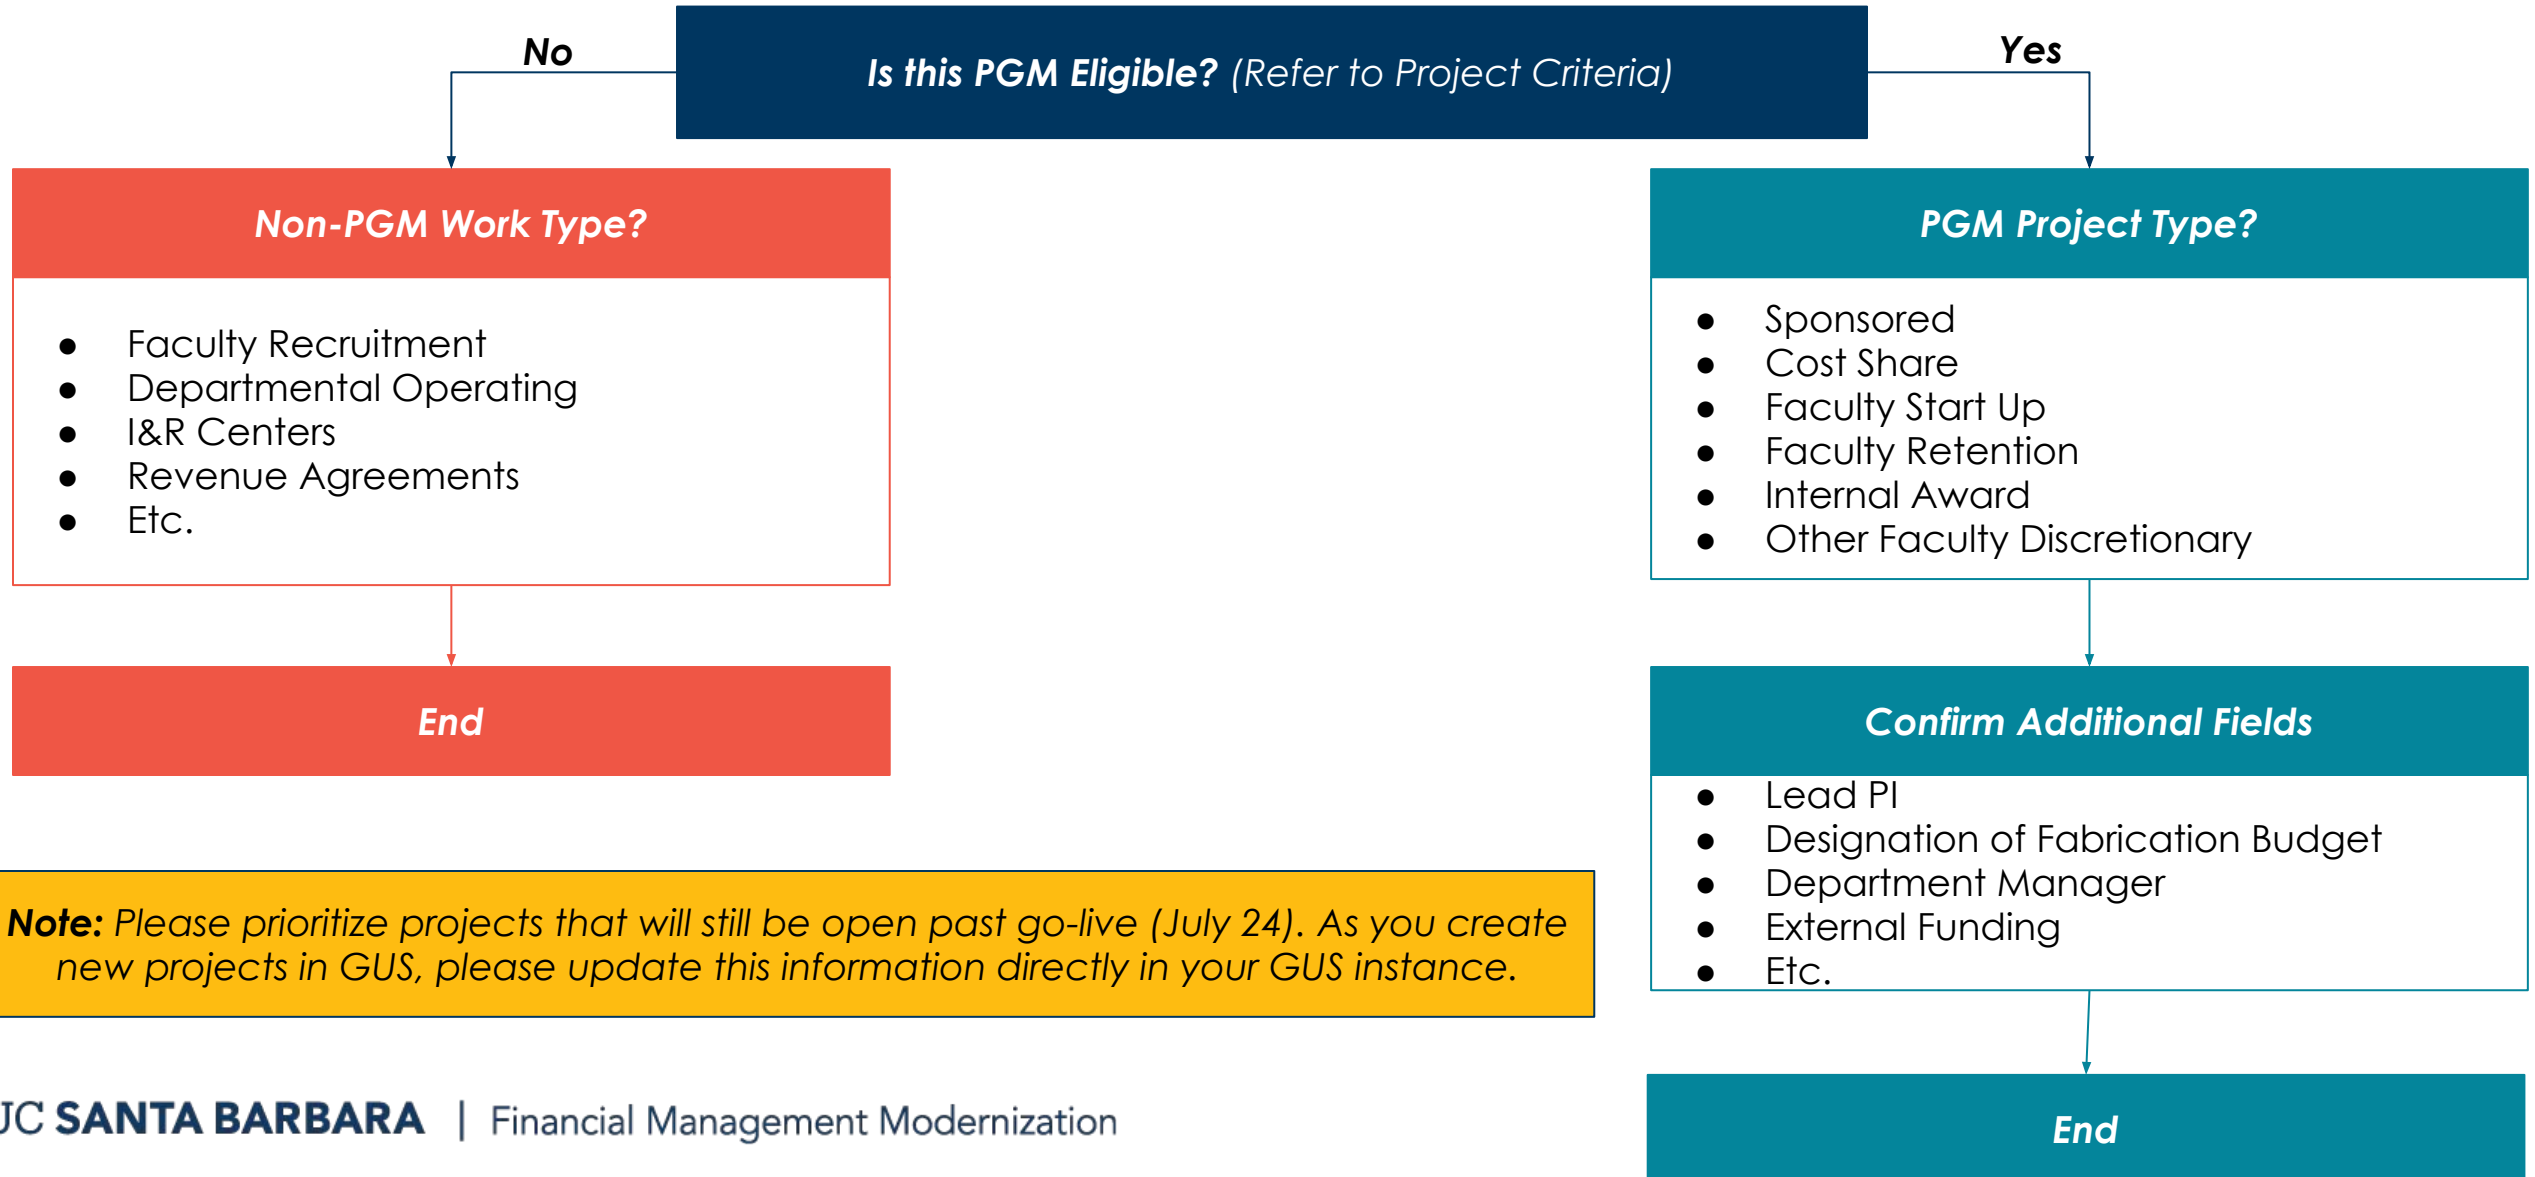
No

Is this PGM Eligible? (Refer to Project Criteria)

Yes

Non-PGM Work Type?

- Faculty Recruitment
- Departmental Operating
- I&R Centers
- Revenue Agreements
- Etc.

End

PGM Project Type?

- Sponsored
- Cost Share
- Faculty Start Up
- Faculty Retention
- Internal Award
- Other Faculty Discretionary

Confirm Additional Fields

- Lead PI
- Designation of Fabrication Budget
- Department Manager
- External Funding
- Etc.

End

Note: Please prioritize projects that will still be open past go-live (July 24). As you create new projects in GUS, please update this information directly in your GUS instance.

JC SANTA BARBARA | Financial Management Modernization